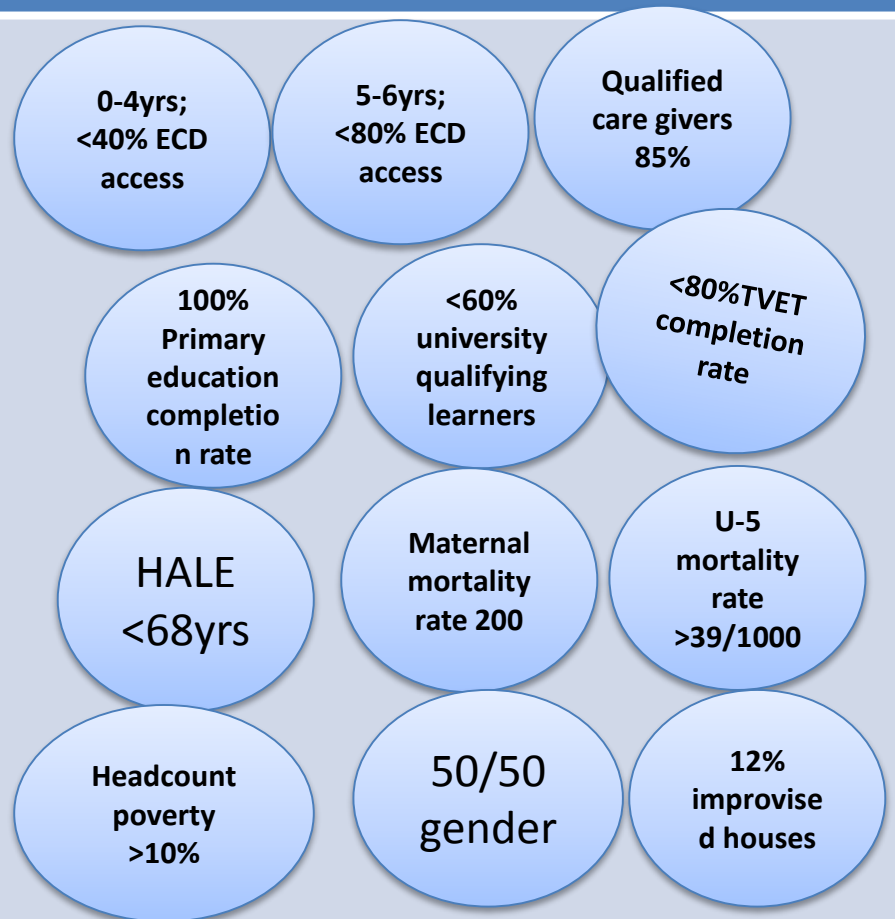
0-4yrs; <40% ECD access

5-6yrs; <80% ECD access

Qualified care givers 85%

100% Primary education completion rate

<60% university qualifying learners

<80%TVET completion rate

HALE <68yrs

Maternal mortality rate 200

U-5 mortality rate >39/1000

Headcount poverty >10%

50/50 gender

12% improvised houses